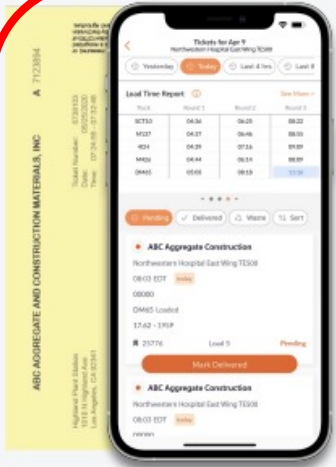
ABC AGGREGATE AND CONSTRUCTION MATERIALS, INC

A 7123894

Ticket Number:
Date:
Time:

Highland Plant Station
Los Angeles, CA 92301

Tickets for Apr 9
Northwestern Hospital East Wing TE508

Yesterday
Today
Last 4 hrs
Last 8

Load Time Report
See More

| Truck | Round 1 | Round 2 | Round 3 |
|---|---|---|---|
| SCT50 | 04:36 | 06:25 | 08:22 |
| M337 | 04:37 | 06:36 | 08:31 |
| 404 | 04:39 | 07:16 | 09:09 |
| M406 | 04:44 | 06:14 | 08:39 |
| DM65 | 05:05 | 08:18 | 12:36 |

Pending
Delivered
Waste
Sort

ABC Aggregate Construction
Northwestern Hospital East Wing TE508
08:03 EDT Today
00080
DM65 Loaded
17.62 - 195P
25776
Load 5
Pending

Mark Delivered

ABC Aggregate Construction
Northwestern Hospital East Wing TE508
08:03 EDT Today
00080